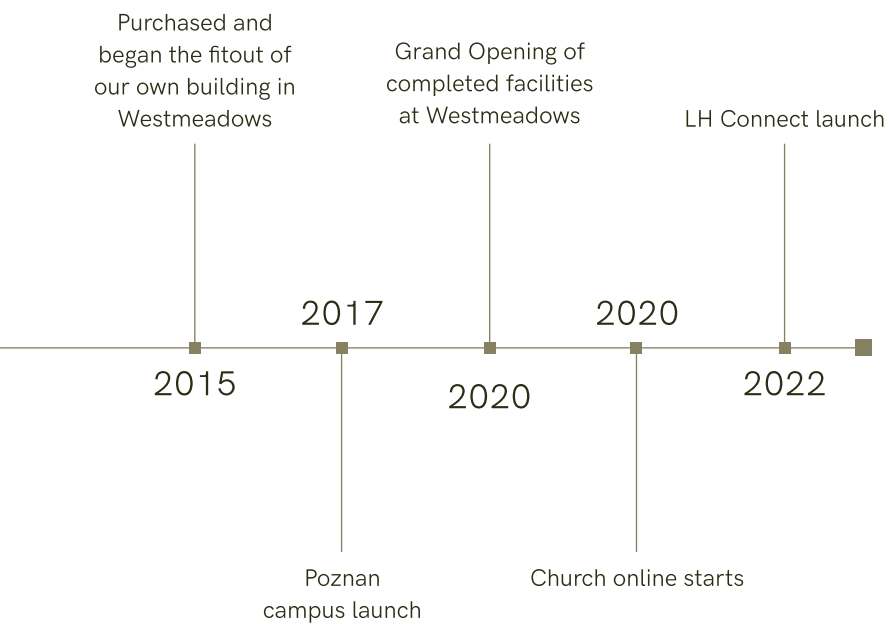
Purchased and began the fitout of our own building in Westmeadows

2015

2017

Poznan campus launch

Grand Opening of completed facilities at Westmeadows

2020

2020

Church online starts

LH Connect launch

2022